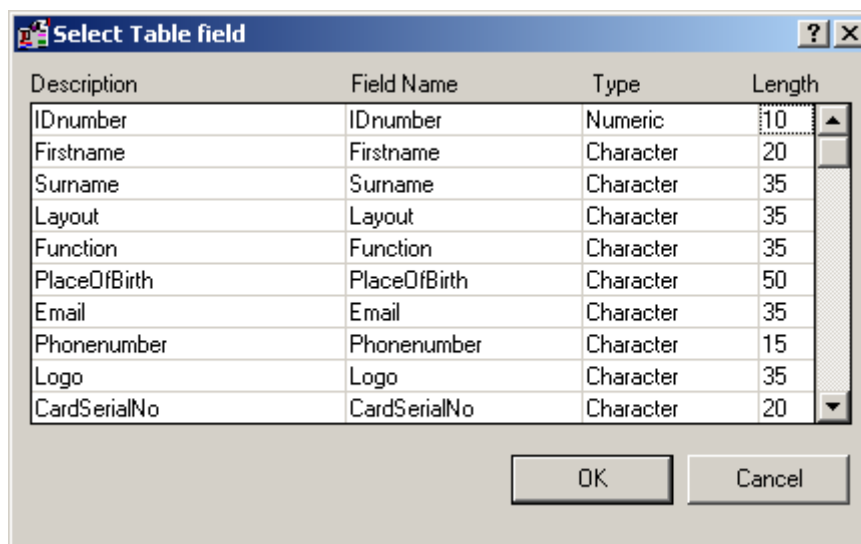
Select Table field

?

| Description | Field Name | Type | Length |
|---|---|---|---|
| IDnumber | IDnumber | Numeric | 10 |
| Firstname | Firstname | Character | 20 |
| Surname | Surname | Character | 35 |
| Layout | Layout | Character | 35 |
| Function | Function | Character | 35 |
| PlaceOfBirth | PlaceOfBirth | Character | 50 |
| Email | Email | Character | 35 |
| Phonenumber | Phonenumber | Character | 15 |
| Logo | Logo | Character | 35 |
| CardSerialNo | CardSerialNo | Character | 20 |

OK

Cancel